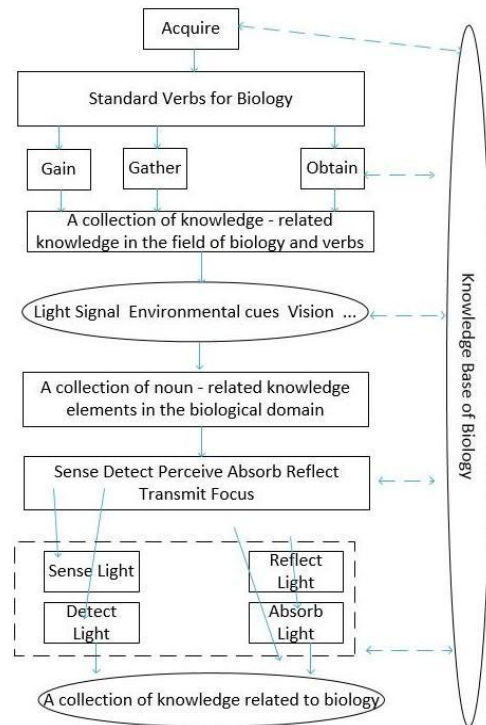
Acquire

Standard Verbs for Biology

Gain

Gather

Obtain

A collection of knowledge - related knowledge in the field of biology and verbs

Light Signal Environmental cues Vision ...

A collection of noun - related knowledge elements in the biological domain

Sense Detect Perceive Absorb Reflect Transmit Focus

Sense Light

Reflect Light

Detect Light

Absorb Light

A collection of knowledge related to biology

Knowledge Base of Biology